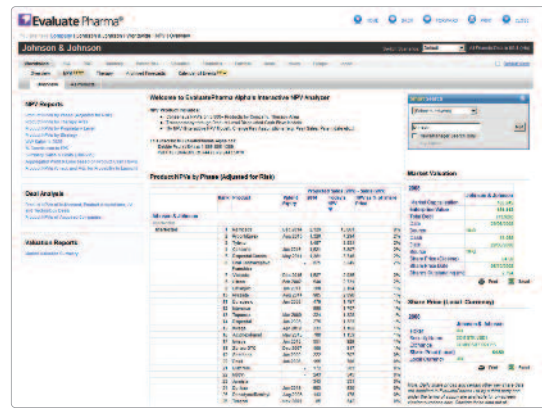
Evaluate Pharma

Johnson & Johnson

NPV Reports

Deal Analysis

Valuation Reports

Welcome to EvaluatePharma Alpha's Interactive NPV Analyzer

Products NPVs by Phase (Adjusted for Risk)

Market Valuation

Share Price (Local Currency)

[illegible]